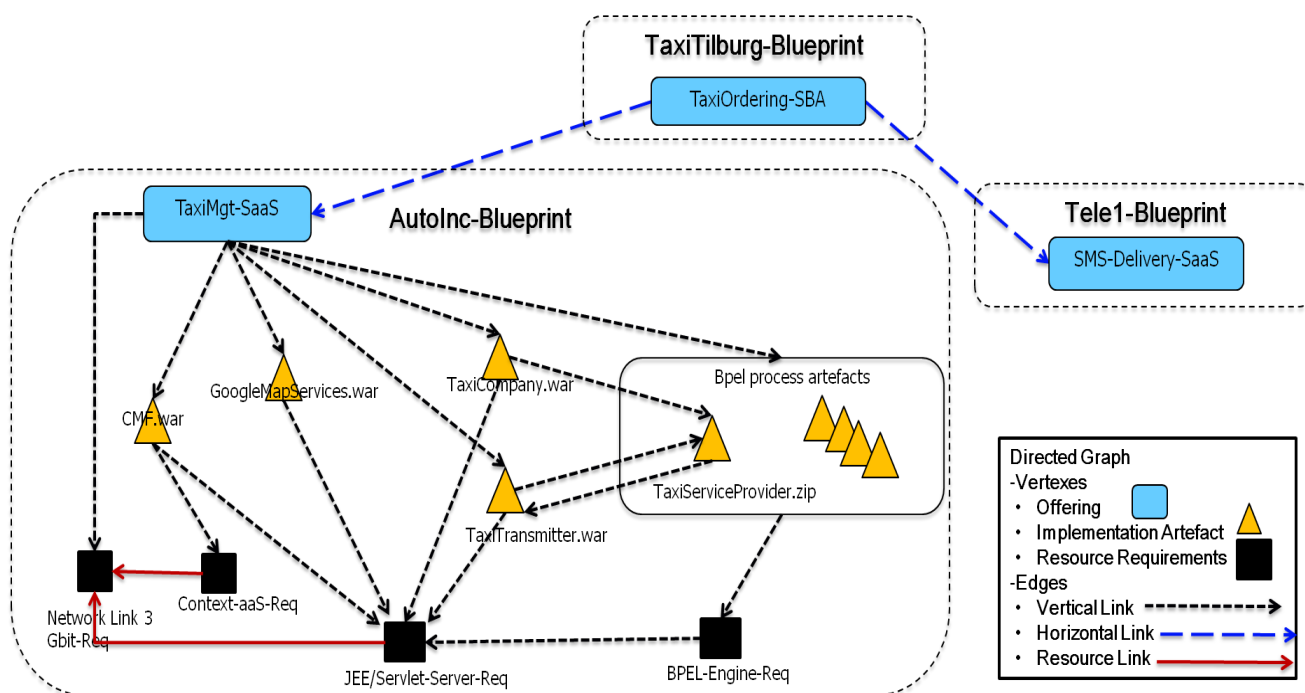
TaxiTilburg-Blueprint

TaxiOrdering-SBA

TaxiMgt-SaaS

AutoInc-Blueprint

Tele1-Blueprint

SMS-Delivery-SaaS

Bpel process artefacts

GoogleMapServices.war

TaxiCompany.war

CMF.war

TaxiServiceProvider.zip

TaxiTransmitter.war

Network Link 3 Gbit-Req

Context-aaS-Req

JEE/Servlet-Server-Req

BPEL-Engine-Req

Directed Graph
-Vertexes
• Offering
• Implementation Artefact
• Resource Requirements
-Edges
• Vertical Link
• Horizontal Link
• Resource Link